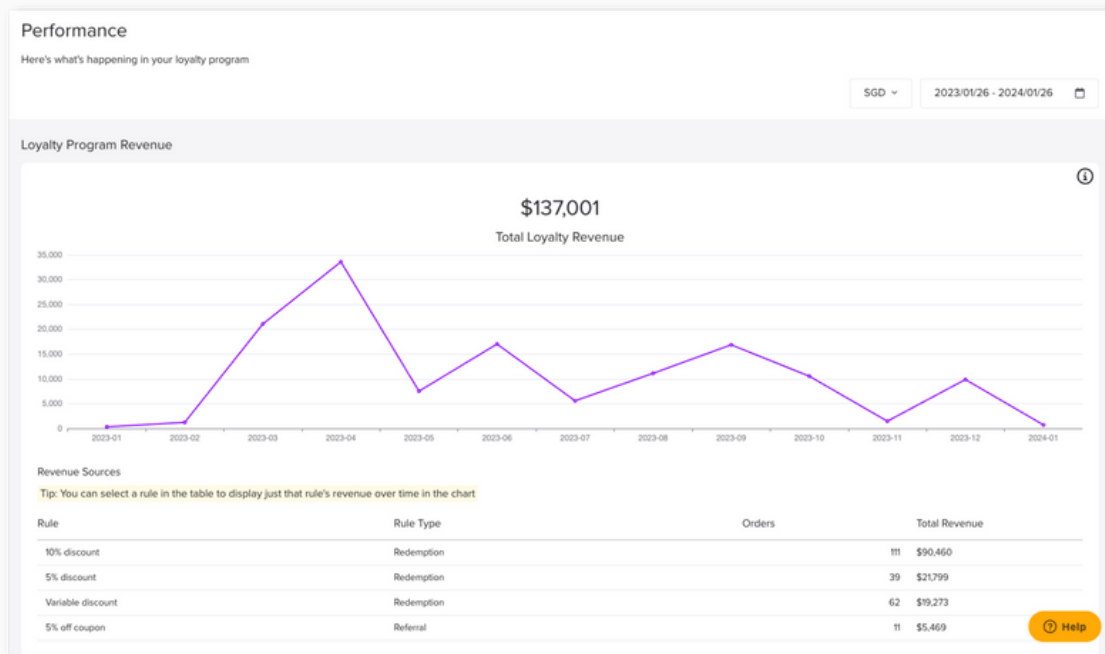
Performance

Here's what's happening in your loyalty program

SGD

2023/01/26 - 2024/01/26

Loyalty Program Revenue

$137,001

Total Loyalty Revenue

35,000
30,000
25,000
20,000
15,000
10,000
5,000
0

2023-01 2023-02 2023-03 2023-04 2023-05 2023-06 2023-07 2023-08 2023-09 2023-10 2023-11 2023-12 2024-01

Revenue Sources

Tip: You can select a rule in the table to display just that rule's revenue over time in the chart

| Rule | Rule Type | Orders | Total Revenue |
|---|---|---|---|
| 10% discount | Redemption | 111 | $90,460 |
| 5% discount | Redemption | 39 | $21,799 |
| Variable discount | Redemption | 62 | $19,273 |
| 5% off coupon | Referral | 11 | $5,469 |

Help